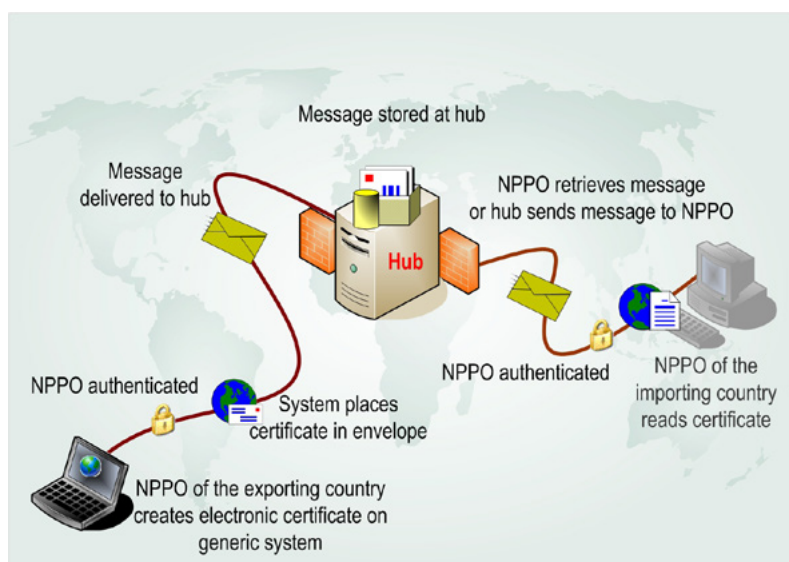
Message stored at hub

Message delivered to hub

NPPO retrieves message or hub sends message to NPPO

Hub

NPPO authenticated

NPPO authenticated

NPPO of the importing country reads certificate

System places certificate in envelope

NPPO of the exporting country creates electronic certificate on generic system